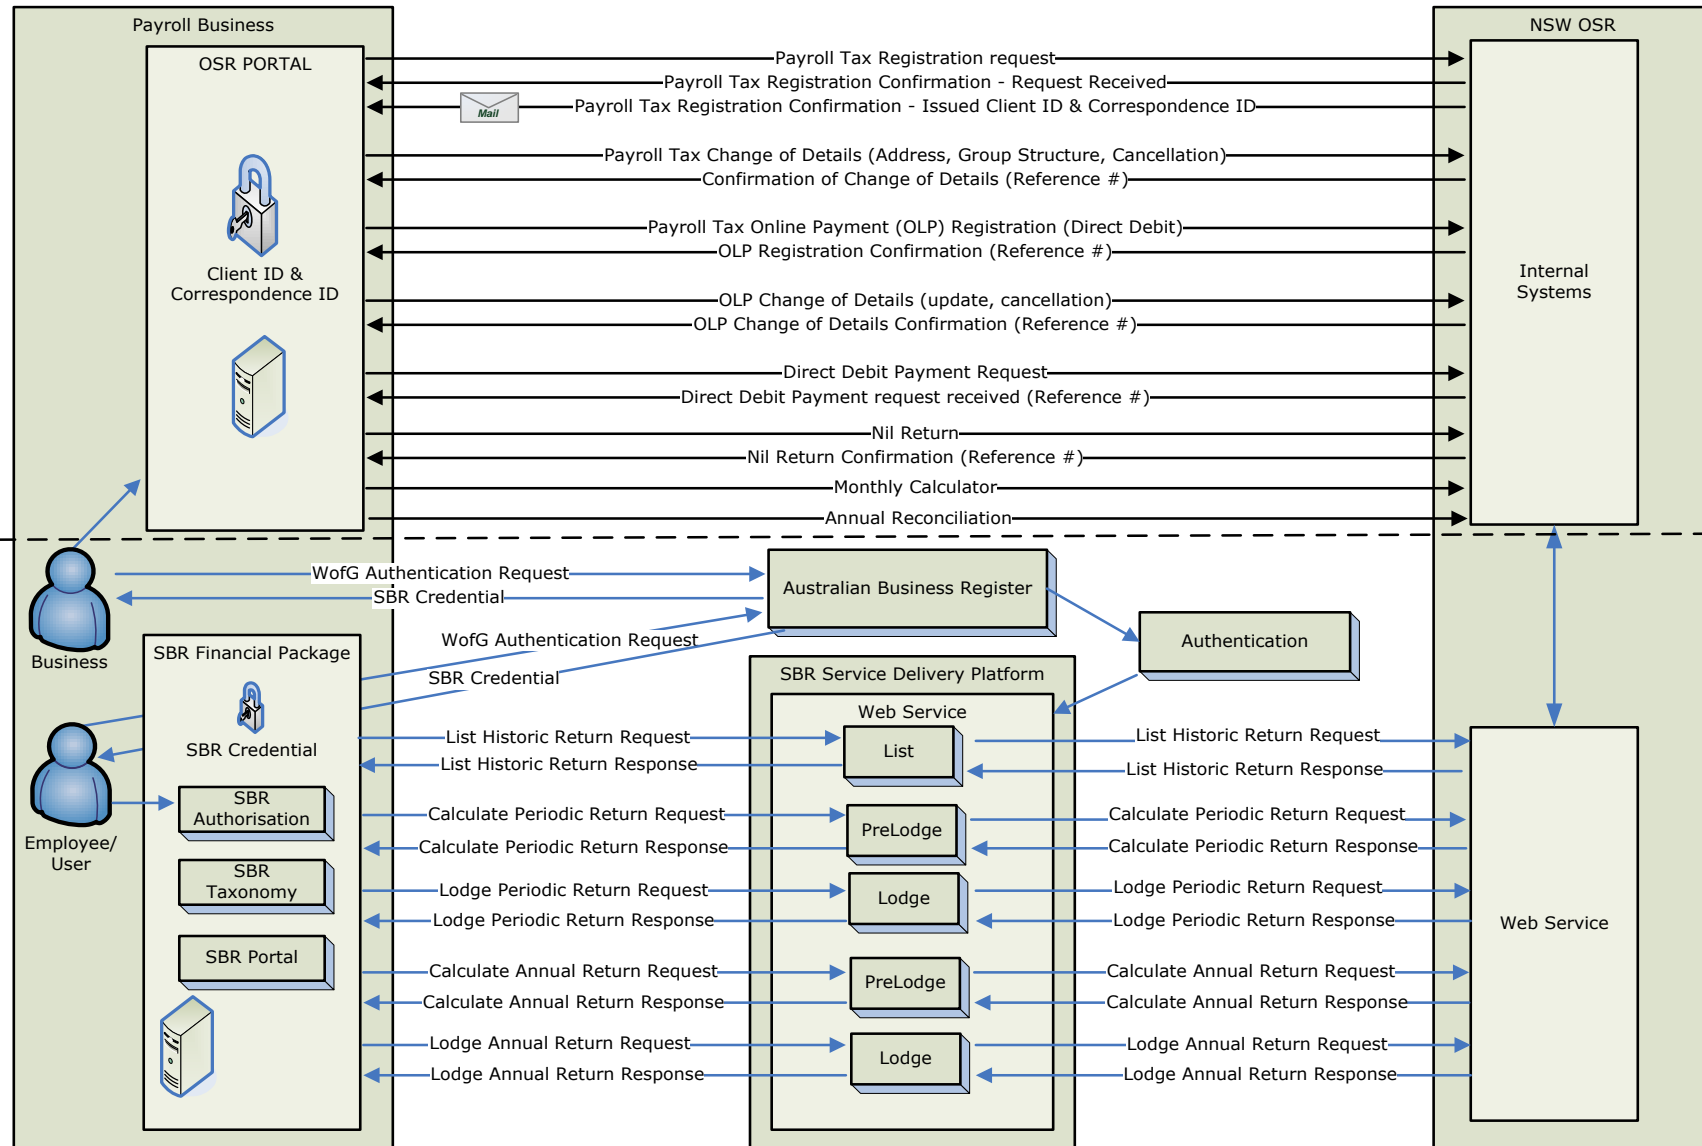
Payroll Business

OSR PORTAL

Client ID & Correspondence ID

NSW OSR

Internal Systems

Payroll Tax Registration request

Payroll Tax Registration Confirmation - Request Received

Mail

Payroll Tax Registration Confirmation - Issued Client ID & Correspondence ID

Payroll Tax Change of Details (Address, Group Structure, Cancellation)

Confirmation of Change of Details (Reference #)

Payroll Tax Online Payment (OLP) Registration (Direct Debit)

OLP Registration Confirmation (Reference #)

OLP Change of Details (update, cancellation)

OLP Change of Details Confirmation (Reference #)

Direct Debit Payment Request

Direct Debit Payment request received (Reference #)

Nil Return

Nil Return Confirmation (Reference #)

Monthly Calculator

Annual Reconciliation

Business

WofG Authentication Request

SBR Credential

Australian Business Register

Authentication

WofG Authentication Request

SBR Credential

SBR Financial Package

SBR Credential

SBR Authorisation

SBR Taxonomy

SBR Portal

Employee/ User

SBR Service Delivery Platform

Web Service

List

PreLodge

Lodge

PreLodge

Lodge

List Historic Return Request

List Historic Return Response

Calculate Periodic Return Request

Calculate Periodic Return Response

Lodge Periodic Return Request

Lodge Periodic Return Response

Calculate Annual Return Request

Calculate Annual Return Response

Lodge Annual Return Request

Lodge Annual Return Response

List Historic Return Request

List Historic Return Response

Calculate Periodic Return Request

Calculate Periodic Return Response

Lodge Periodic Return Request

Lodge Periodic Return Response

Calculate Annual Return Request

Calculate Annual Return Response

Lodge Annual Return Request

Lodge Annual Return Response

Web Service